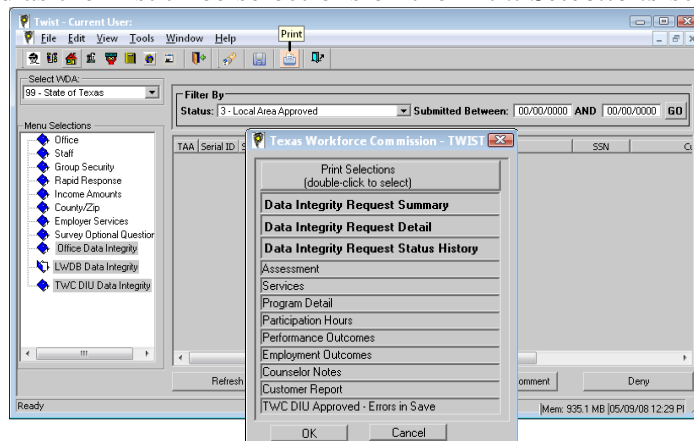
Twist - Current User:

File Edit View Tools Window Help

Print

Select WDA:
99 - State of Texas

Filter By
Status: 3 - Local Area Approved
Submitted Between: 00/00/0000 AND 00/00/0000 GO

Menu Selections
Office
Staff
Group Security
Rapid Response
Income Amounts
County/Zip
Employer Services
Survey Optional Questior
Office Data Integrity
LWDB Data Integrity
TWC DIU Data Integrity

TAA | Serial ID | S
SSN
C

Texas Workforce Commission - TWIST

Print Selections
(double-click to select)

Data Integrity Request Summary
Data Integrity Request Detail
Data Integrity Request Status History
Assessment
Services
Program Detail
Participation Hours
Performance Outcomes
Employment Outcomes
Counselor Notes
Customer Report
TWC DIU Approved - Errors in Save

OK
Cancel

Refresh
omment
Deny

Ready
Mem: 935.1 MB 05/09/08 12:29 PI